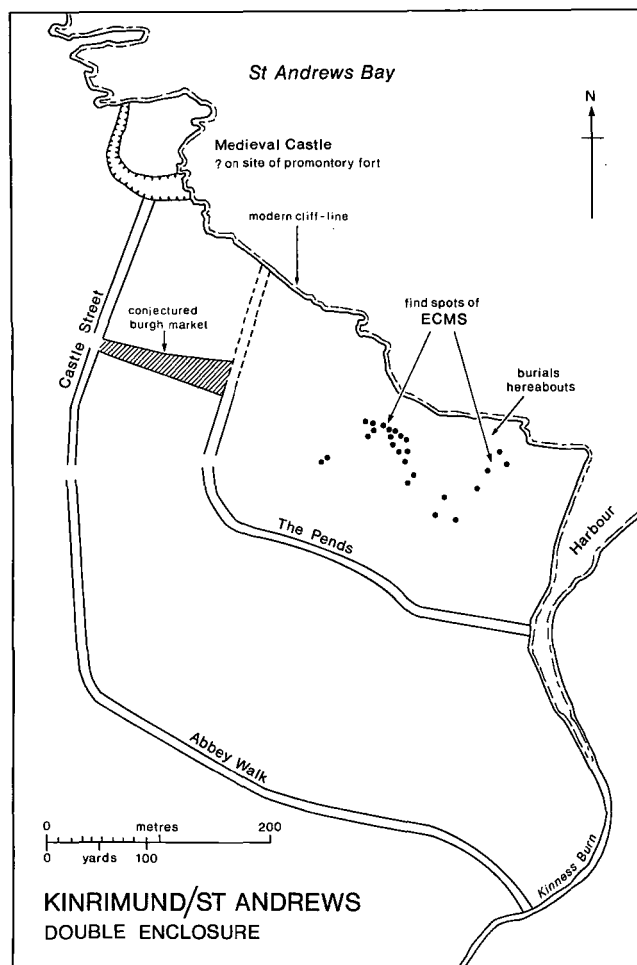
St Andrews Bay

N

Medieval Castle
? on site of promontory fort

modern cliff-line

conjectured burgh market

Castle Street

find spots of ECMS

burials hereabouts

The Pends

Harbour

Abbey Walk

Kinness Burn

0 metres 200
0 yards 100

KINRIMUND/ST ANDREWS
DOUBLE ENCLOSURE